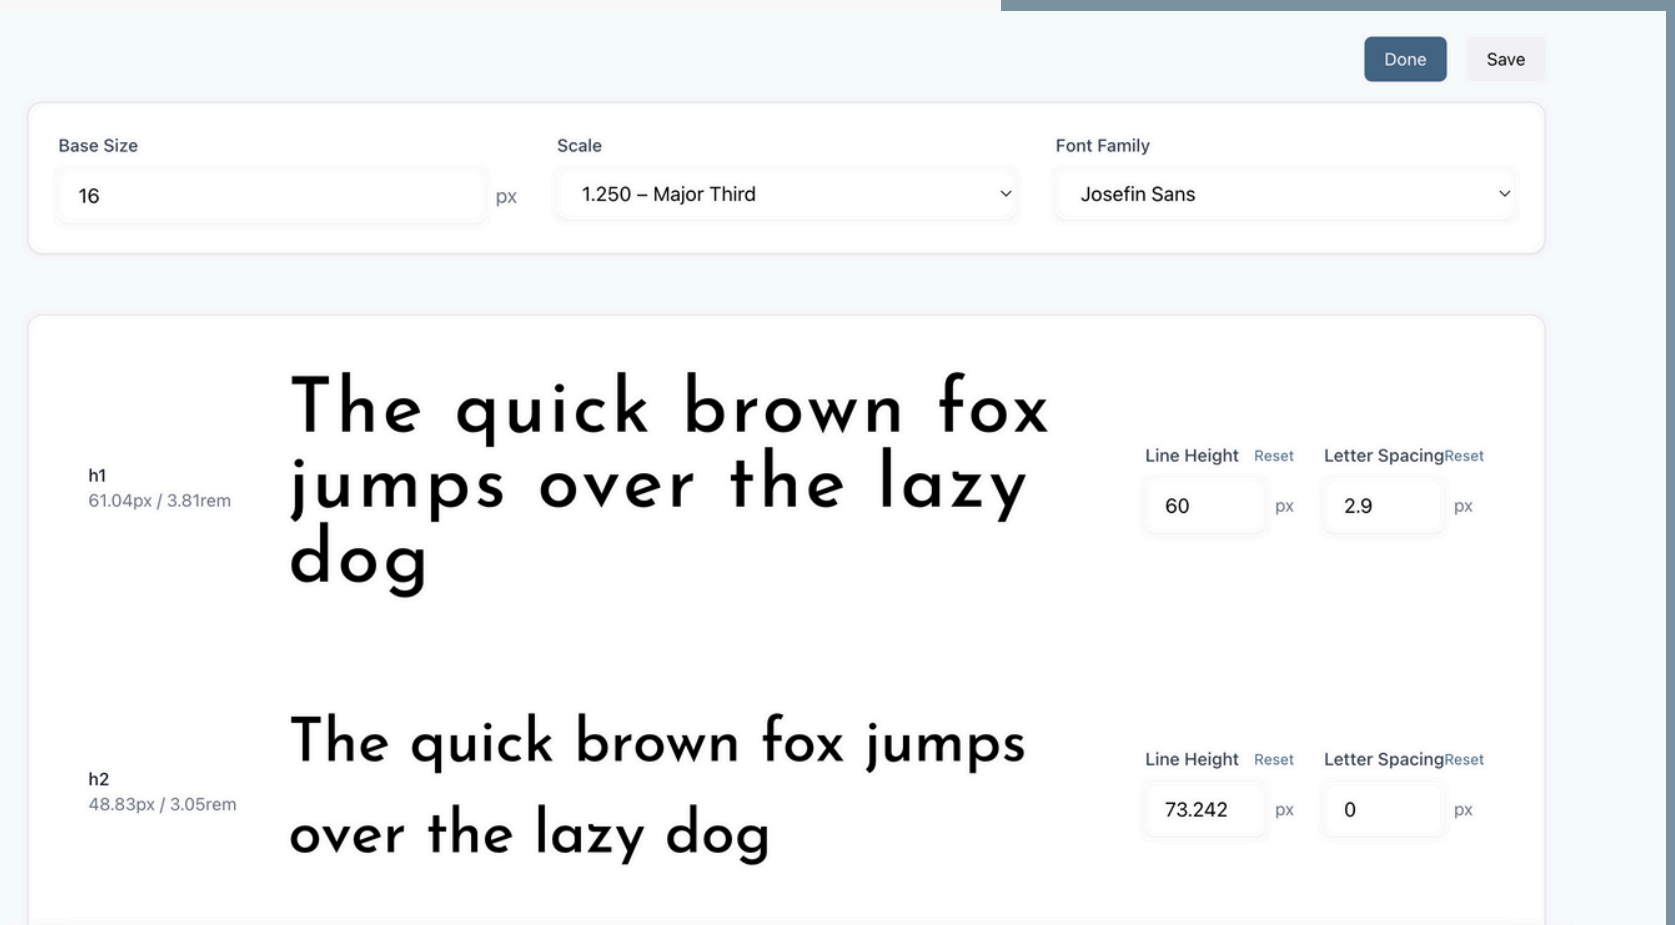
Done Save

Base Size
16 px

Scale
1.250 – Major Third

Font Family
Josefin Sans

h1
61.04px / 3.81rem

The quick brown fox jumps over the lazy dog

Line Height Reset
60 px

Letter SpacingReset
2.9 px

h2
48.83px / 3.05rem

The quick brown fox jumps over the lazy dog

Line Height Reset
73.242 px

Letter SpacingReset
0 px